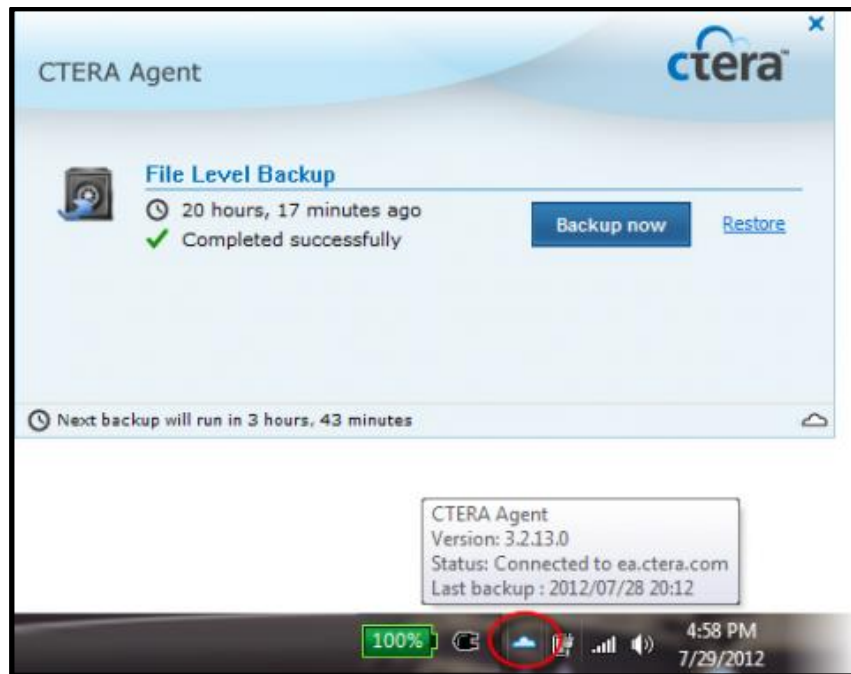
CTERA Agent

ctera

×

File Level Backup

20 hours, 17 minutes ago

Completed successfully

Backup now

Restore

Next backup will run in 3 hours, 43 minutes

CTERA Agent
Version: 3.2.13.0
Status: Connected to ea.ctera.com
Last backup : 2012/07/28 20:12

100%

4:58 PM
7/29/2012